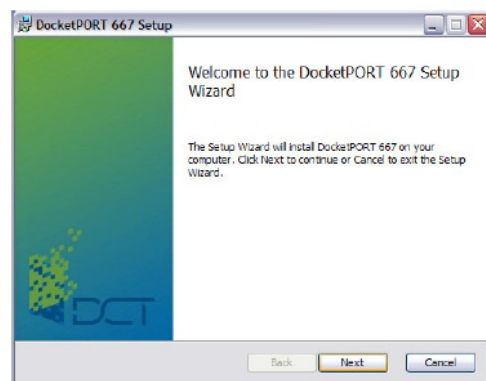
DocketPORT 667 Setup

Welcome to the DocketPORT 667 Setup Wizard

The Setup Wizard will install DocketPORT 667 on your computer. Click Next to continue or Cancel to exit the Setup Wizard.

DCT

Back Next Cancel